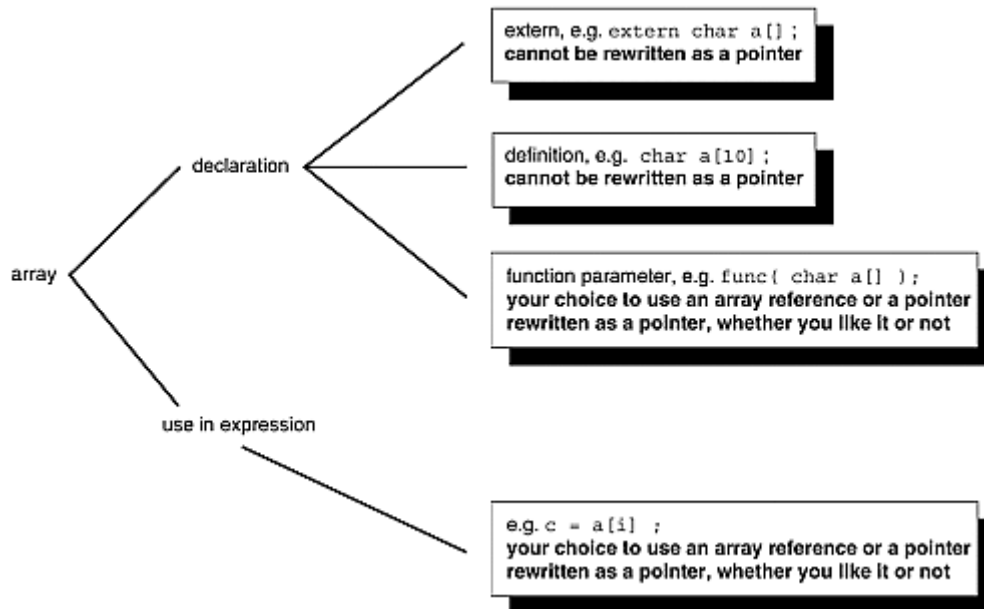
array

declaration

extern, e.g. extern char a[] ;
cannot be rewritten as a pointer

definition, e.g. char a[10] ;
cannot be rewritten as a pointer

function parameter, e.g. func( char a[] );
your choice to use an array reference or a pointer
rewritten as a pointer, whether you like it or not

use in expression

e.g. c = a[i] ;
your choice to use an array reference or a pointer
rewritten as a pointer, whether you like it or not